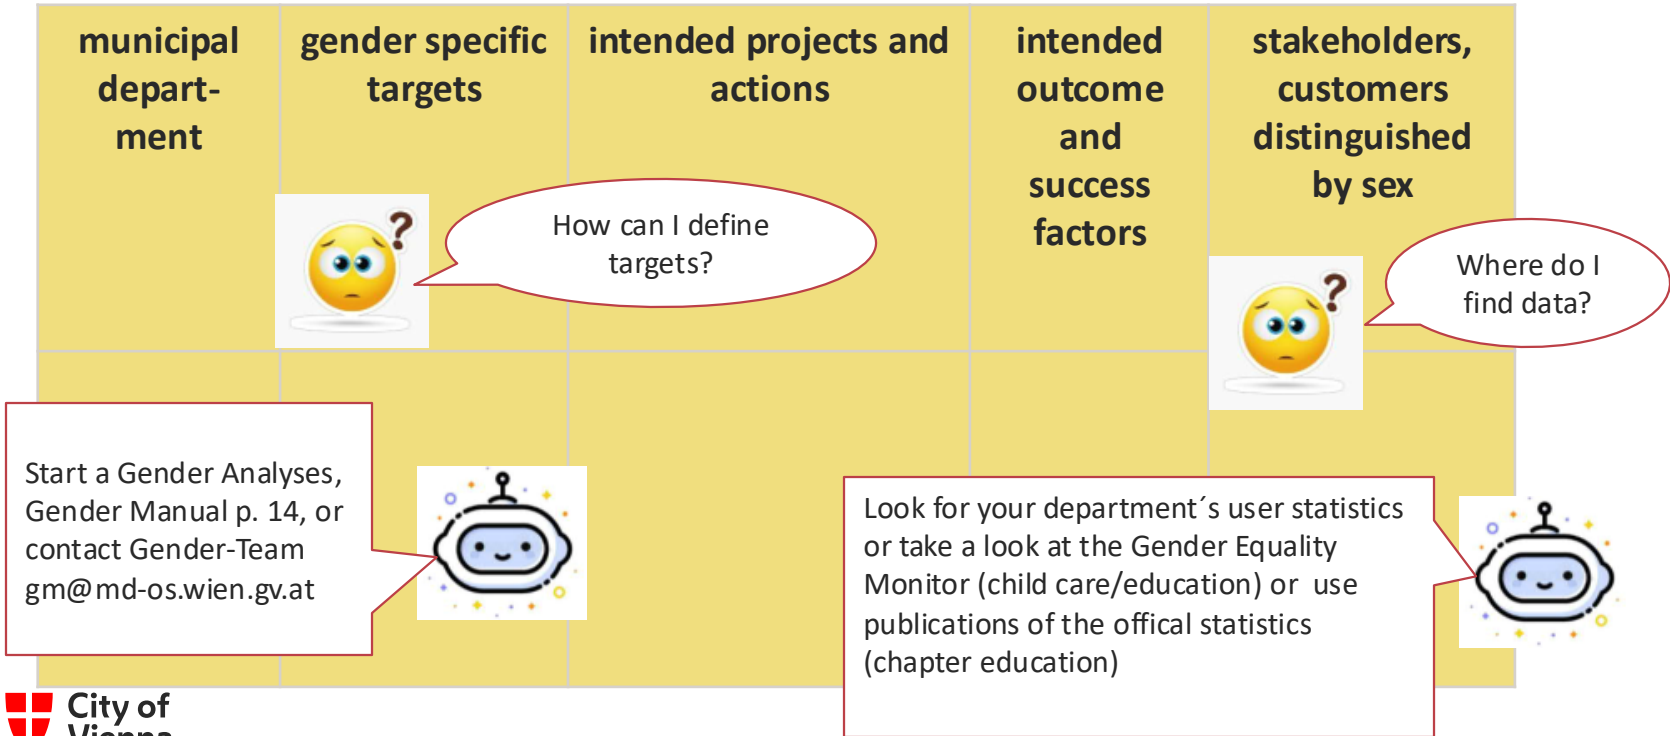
| municipal department | gender specific targets | intended projects and actions | intended outcome and success factors | stakeholders, customers distinguished by sex |
|---|---|---|---|---|
| | | | | |

How can I define targets?

Where do I find data?

Start a Gender Analyses, Gender Manual p. 14, or contact Gender-Team gm@md-os.wien.gv.at

Look for your department´s user statistics or take a look at the Gender Equality Monitor (child care/education) or use publications of the offical statistics (chapter education)

City of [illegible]